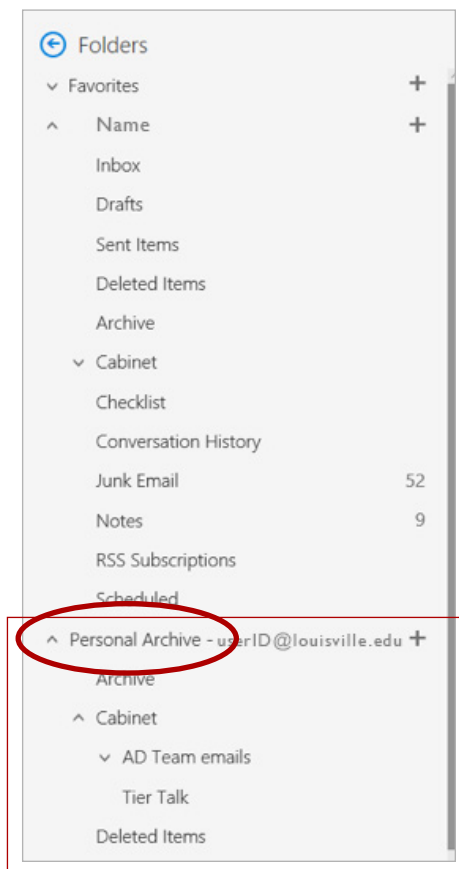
Folders

Favorites +

Name +

Inbox

Drafts

Sent Items

Deleted Items

Archive

Cabinet

Checklist

Conversation History

Junk Email 52

Notes 9

RSS Subscriptions

Scheduled

Personal Archive - userID@louisville.edu +

Archive

Cabinet

AD Team emails

Tier Talk

Deleted Items